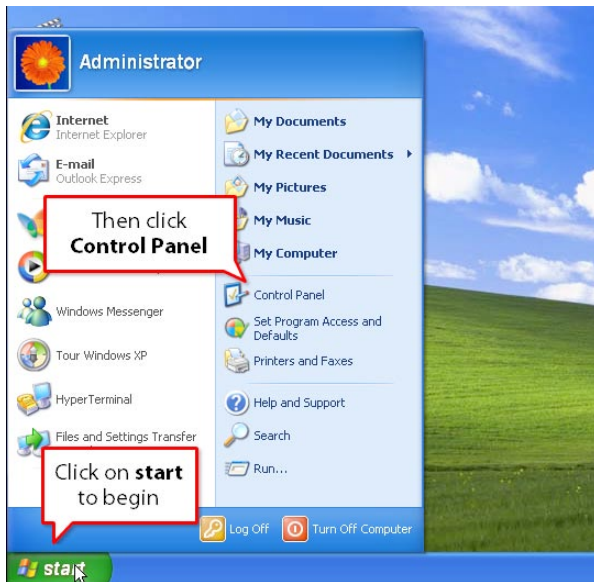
Administrator

Internet
Internet Explorer

E-mail
Outlook Express

Then click
**Control Panel**

Windows Messenger

Tour Windows XP

HyperTerminal

Files and Settings Transfer

Click on **start** to begin

My Documents

My Recent Documents

My Pictures

My Music

My Computer

Control Panel

Set Program Access and Defaults

Printers and Faxes

Help and Support

Search

Run...

Log Off

Turn Off Computer

start